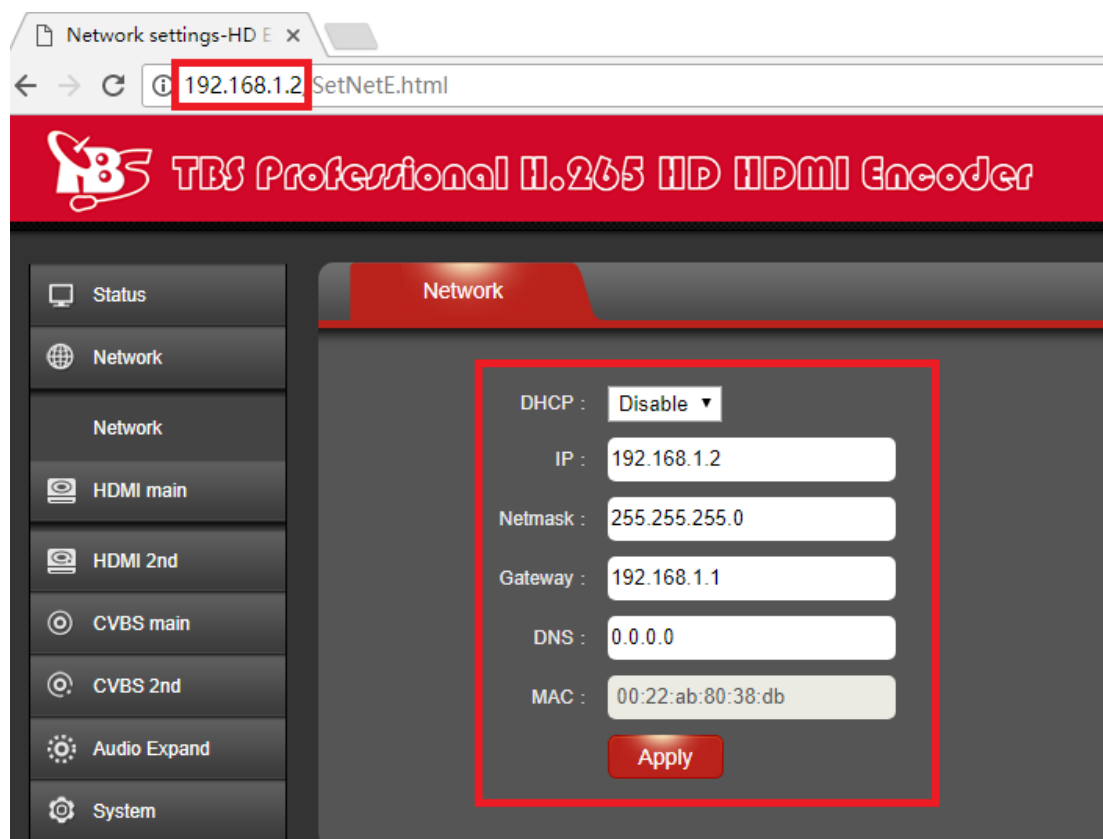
Network settings-HD E ×

192.168.1.2 SetNetE.html

TBS TBS Professional H.265 HD HDMI Encoder

Status
Network
Network
HDMI main
HDMI 2nd
CVBS main
CVBS 2nd
Audio Expand
System

Network

DHCP : Disable
IP : 192.168.1.2
Netmask : 255.255.255.0
Gateway : 192.168.1.1
DNS : 0.0.0.0
MAC : 00:22:ab:80:38:db
Apply